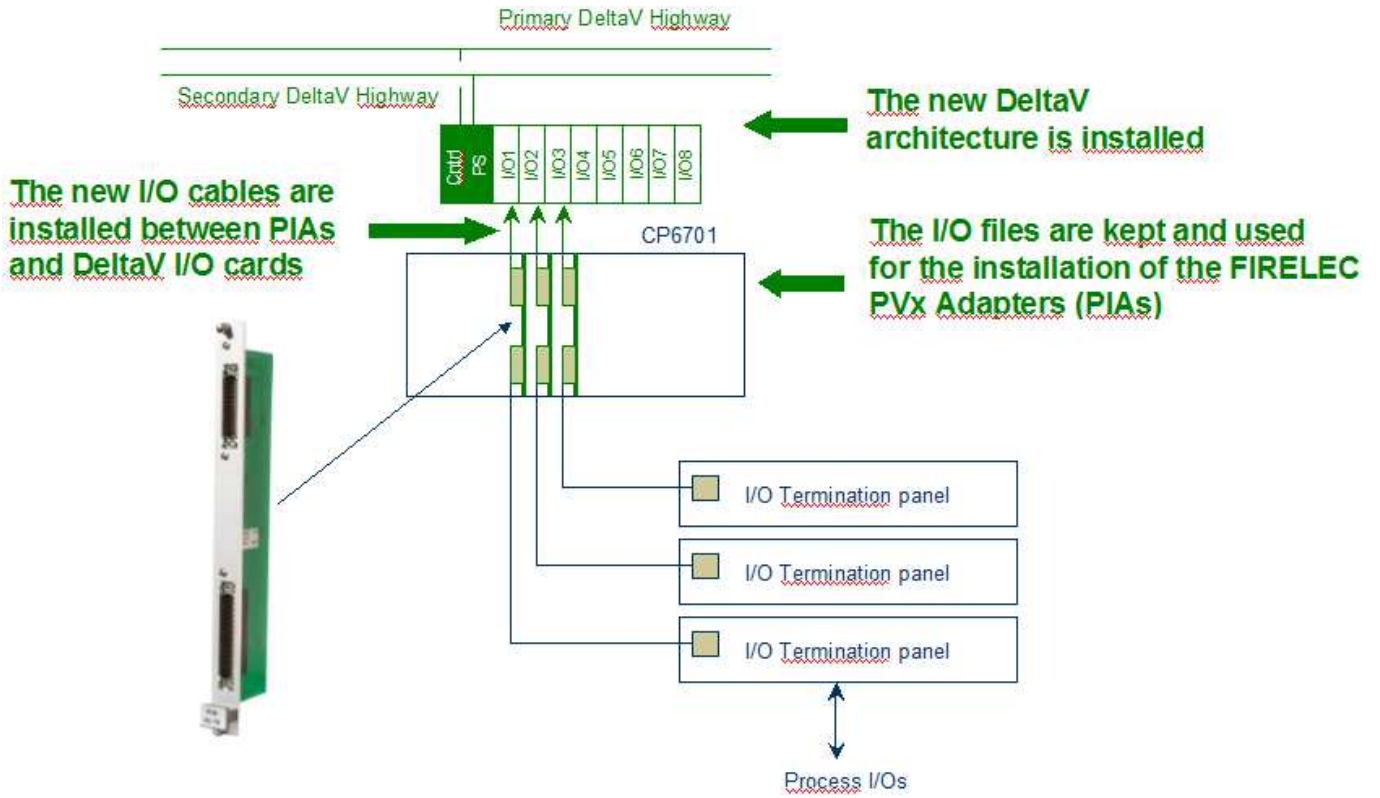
Primary DeltaV Highway

Secondary DeltaV Highway

Cntrl
PS
I/O1
I/O2
I/O3
I/O4
I/O5
I/O6
I/O7
I/O8

The new DeltaV architecture is installed

The new I/O cables are installed between PIAs and DeltaV I/O cards

CP6701

The I/O files are kept and used for the installation of the FIRELEC PVx Adapters (PIAs)

I/O Termination panel

I/O Termination panel

I/O Termination panel

Process I/Os